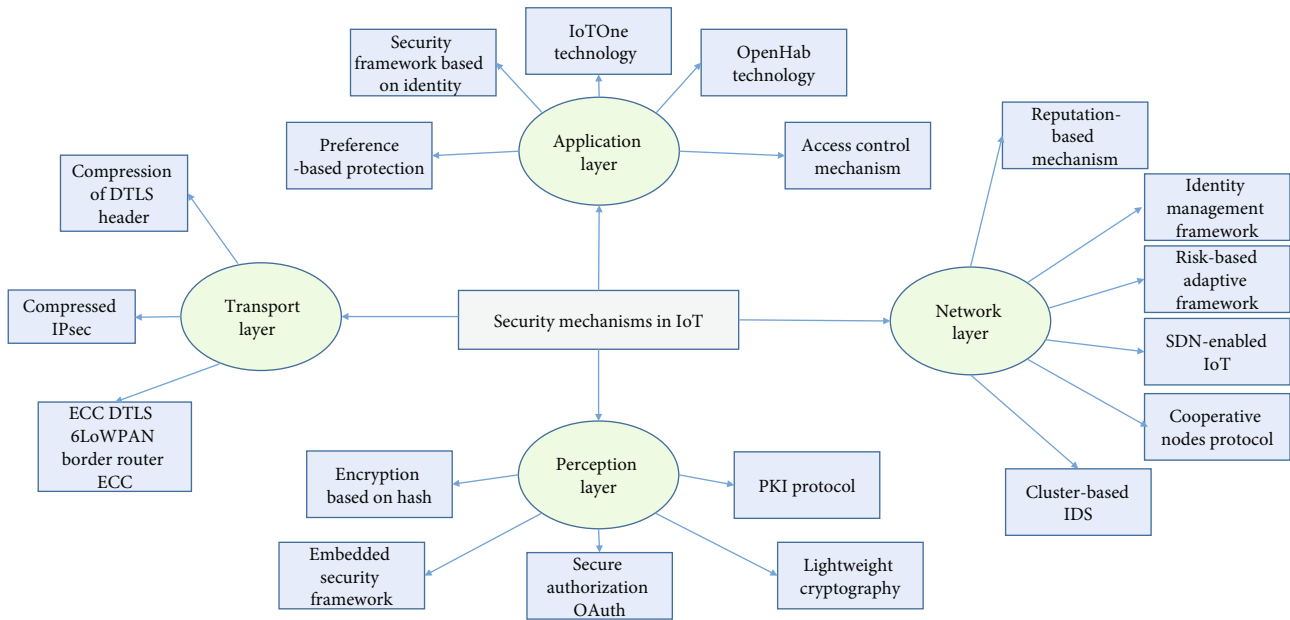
Security framework based on identity

IoTOne technology

OpenHab technology

Preference -based protection

Application layer

Access control mechanism

Compression of DTLS header

Reputation-based mechanism

Identity management framework

Risk-based adaptive framework

Compressed IPsec

Transport layer

Security mechanisms in IoT

Network layer

SDN-enabled IoT

ECC DTLS 6LoWPAN border router ECC

Cooperative nodes protocol

Encryption based on hash

Perception layer

PKI protocol

Cluster-based IDS

Embedded security framework

Secure authorization OAuth

Lightweight cryptography